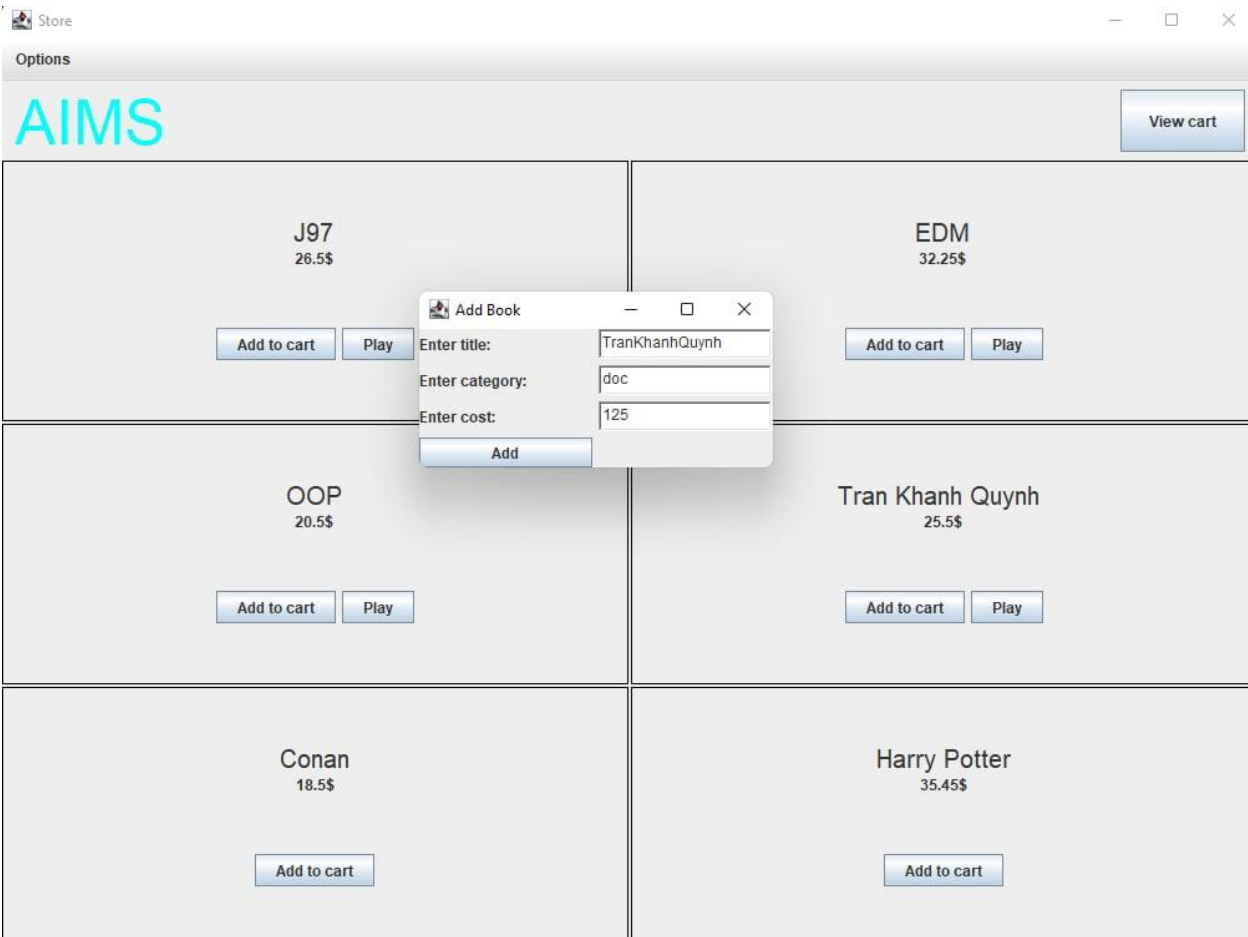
Store

Options

AIMS

View cart

J97
26.5$

Add to cart Play

EDM
32.25$

Add to cart Play

Add Book

Enter title: TranKhanhQuynh

Enter category: doc

Enter cost: 125

Add

OOP
20.5$

Add to cart Play

Tran Khanh Quynh
25.5$

Add to cart Play

Conan
18.5$

Add to cart

Harry Potter
35.45$

Add to cart